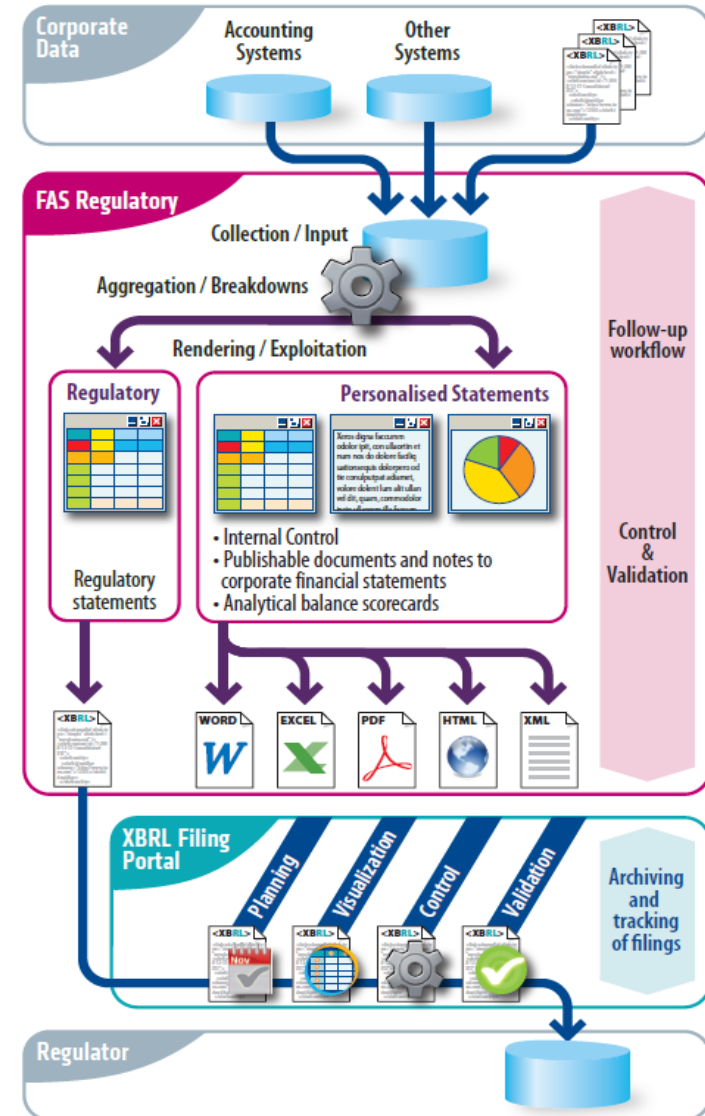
Corporate Data

Accounting Systems

Other Systems

<XBRL>

FAS Regulatory

Collection / Input

Aggregation / Breakdowns

Rendering / Exploitation

Follow-up workflow

Regulatory

Regulatory statements

Personalised Statements

Xeros digna faccumm odolor ipit, con ullaortin et num nos do dolore faciliq uationsequis dolorpero od tie conulputpat adiamet, volore dolent lum alit ullan vel dit, quam, commodolor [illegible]

• Internal Control
• Publishable documents and notes to corporate financial statements
• Analytical balance scorecards

Control & Validation

<XBRL>

WORD

EXCEL

PDF

HTML

XML

XBRL Filing Portal

Planning

Visualization

Control

Validation

<XBRL>

<XBRL>

<XBRL>

<XBRL>

Nov

Archiving and tracking of filings

Regulator